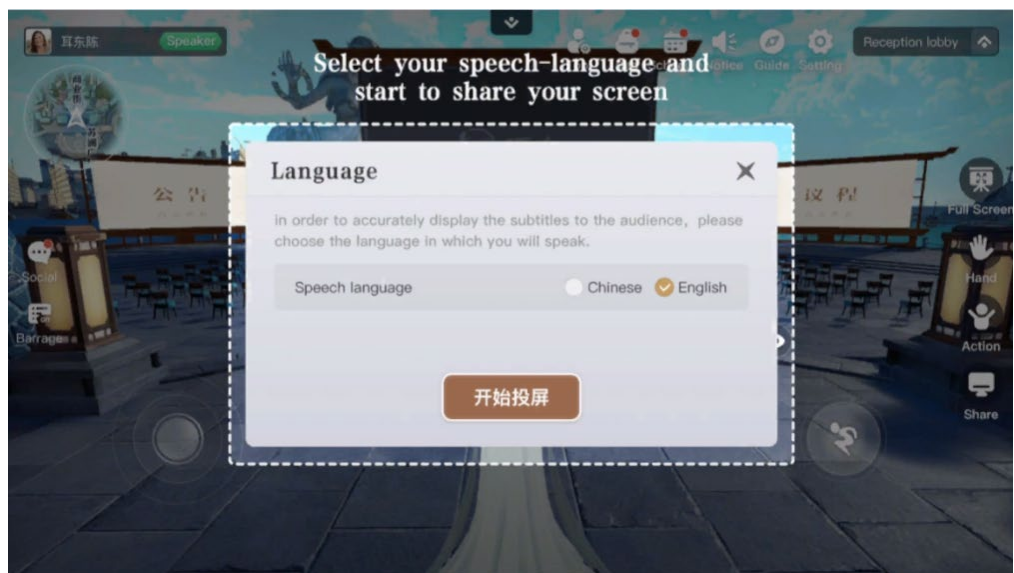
耳东陈 Speaker

Select your speech-language and start to share your screen

Notice Guide Setting

Reception lobby

公 告

议 程

Full Screen

Social

Barrage

Hand

Action

Share

Language

in order to accurately display the subtitles to the audience, please choose the language in which you will speak.

Speech language Chinese English

开始投屏